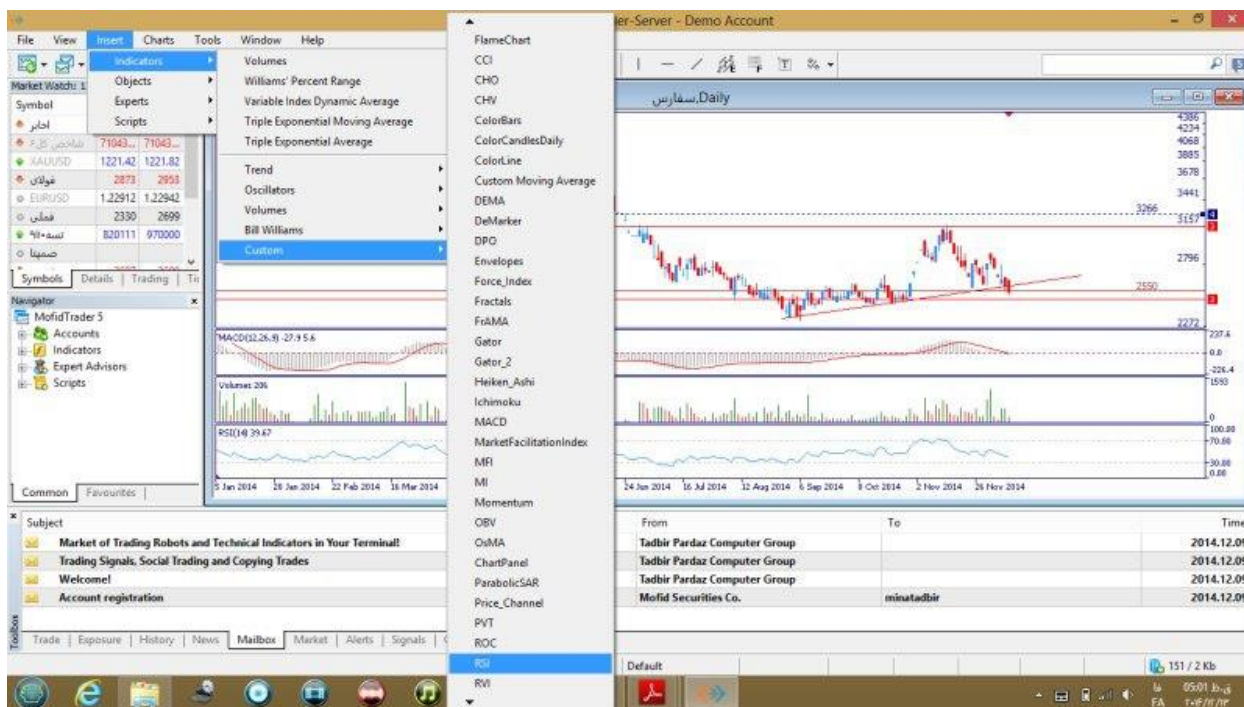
-Server - Demo Account

File View Insert Charts Tools Window Help

Indicators
Objects
Experts
Scripts

Volumes
Williams' Percent Range
Variable Index Dynamic Average
Triple Exponential Moving Average
Triple Exponential Average
Trend
Oscillators
Volumes
Bill Williams
Custom

FlameChart
CCI
CHO
CHV
ColorBars
ColorCandlesDaily
ColorLine
Custom Moving Average
DEMA
DeMarker
DPO
Envelopes
Force_Index
Fractals
FrAMA
Gator
Gator_2
Heiken_Ashi
Ichimoku
MACD
MarketFacilitationIndex
MFI
MI
Momentum
OBV
OsMA
ChartPanel
ParabolicSAR
Price_Channel
PVT
ROC
RSI
RVI

Market Watch: 1
Symbol
اخابر
71043... 71043...
XAUUSD 1221.42 1221.82
فولاد 2873 2953
EURUSD 1.22912 1.22942
فملی 2330 2699
820111 970000
صمینا
Symbols Details Trading

Navigator
MofidTrader 5
Accounts
Indicators
Expert Advisors
Scripts
Common Favourites

سفارس,Daily
4386
4234
4068
3885
3678
3441
3266
3157
2796
2550
2272
MACD(12,26,9) -27.9 5.6
227.6
0.0
-226.4
Volumes 206
1593
0
RSI(14) 39.67
100.00
70.00
30.00
0.00
5 Jan 2014 28 Jan 2014 22 Feb 2014 16 Mar 2014
24 Jun 2014 16 Jul 2014 12 Aug 2014 6 Sep 2014 8 Oct 2014 2 Nov 2014 26 Nov 2014

| Subject | From | To | Time |
|---|---|---|---|
| Market of Trading Robots and Technical Indicators in Your Terminal! | Tadbir Pardaz Computer Group | | 2014.12.0 |
| Trading Signals, Social Trading and Copying Trades | Tadbir Pardaz Computer Group | | 2014.12.0 |
| Welcome! | Tadbir Pardaz Computer Group | | 2014.12.0 |
| Account registration | Mofid Securities Co. | minatadbir | 2014.12.0 |

Toolbox
Trade Exposure History News Mailbox Market Alerts Signals
Default
151 / 2 Kb
FA 05:01